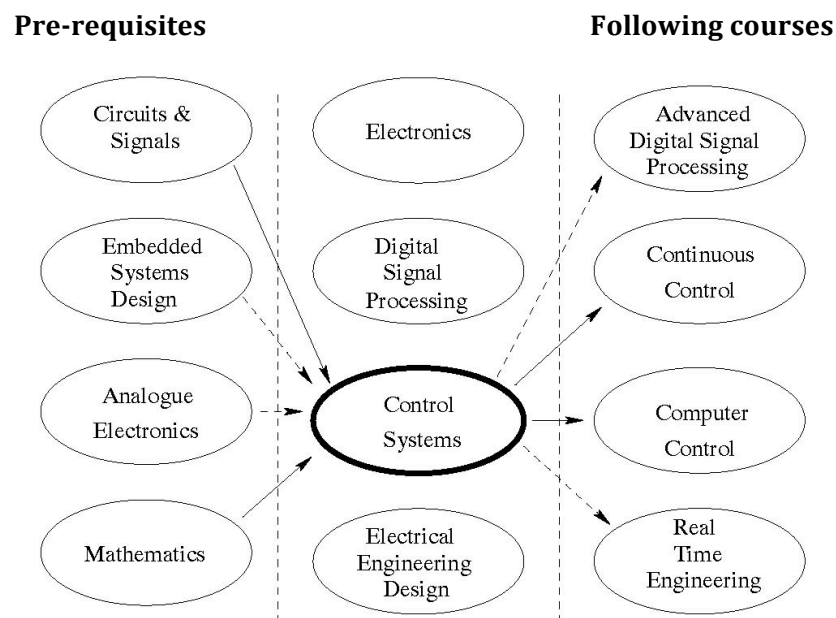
Pre-requisites

Following courses

Circuits & Signals

Embedded Systems Design

Analogue Electronics

Mathematics

Electronics

Digital Signal Processing

Control Systems

Electrical Engineering Design

Advanced Digital Signal Processing

Continuous Control

Computer Control

Real Time Engineering